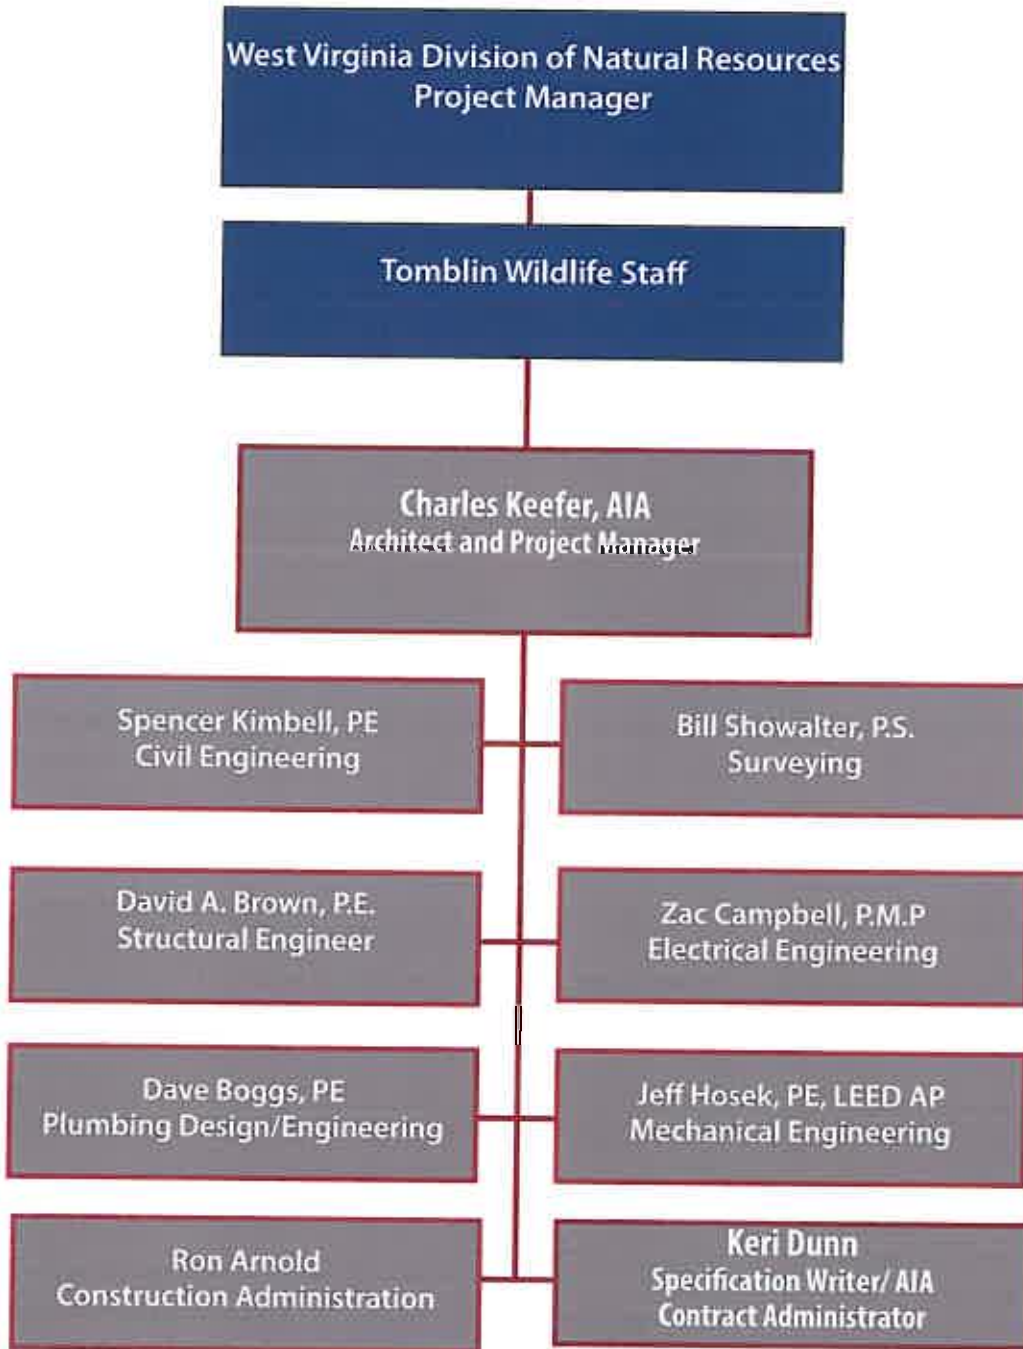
West Virginia Division of Natural Resources
Project Manager

Tomblin Wildlife Staff

Charles Keefer, AIA
Architect and Project Manager

Spencer Kimbell, PE
Civil Engineering

Bill Showalter, P.S.
Surveying

David A. Brown, P.E.
Structural Engineer

Zac Campbell, P.M.P
Electrical Engineering

Dave Boggs, PE
Plumbing Design/Engineering

Jeff Hosek, PE, LEED AP
Mechanical Engineering

Ron Arnold
Construction Administration

Keri Dunn
Specification Writer/ AIA
Contract Administrator